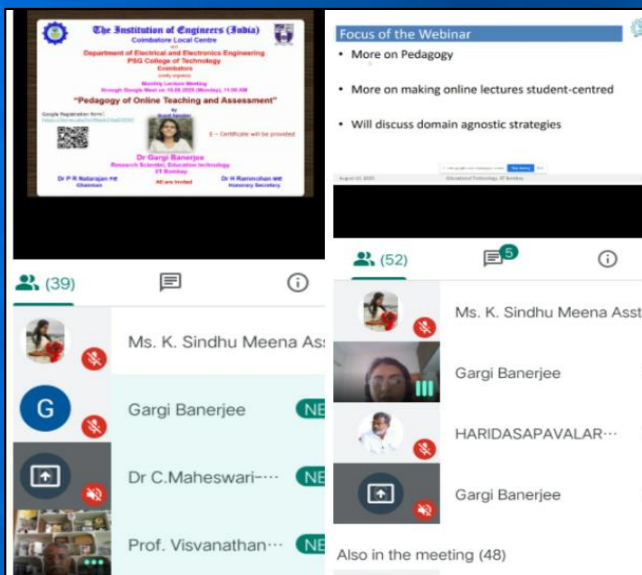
The Institution of Engineers (India)
Coimbatore Local Centre
and
Department of Electrical and Electronics Engineering
PSG College of Technology
Coimbatore
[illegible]
Monthly Lecture Meeting
through Google Meet on 10.08.2020 (Monday), 11.00 AM
"Pedagogy of Online Teaching and Assessment"
by
Guest Speaker
Google Registration form:
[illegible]
E – Certificate will be provided
Dr Gargi Banerjee
Research Scientist, Education technology
IIT Bombay
Dr P R Natarajan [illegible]
Chairman
All are invited
Dr H Rammohan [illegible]
Honorary Secretary

(39)

Ms. K. Sindhu Meena As

G

Gargi Banerjee NE

Dr C.Maheswari-··· NE

Prof. Visvanathan··· NE

Focus of the Webinar
• More on Pedagogy
• More on making online lectures student-centred
• Will discuss domain agnostic strategies

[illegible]
August 10, 2020 Educational Technology, IIT Bombay

(52) 5

Ms. K. Sindhu Meena Asst

Gargi Banerjee

HARIDASAPAVALAR···

Gargi Banerjee

Also in the meeting (48)